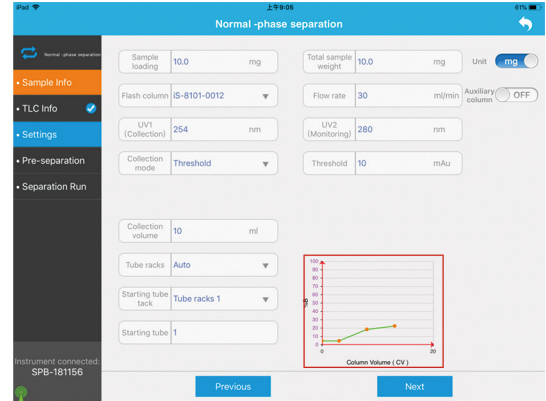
iPad
上午9:05
61%

Normal -phase separation

Normal -phase separation

• Sample Info
• TLC Info
• Settings
• Pre-separation
• Separation Run

Instrument connected:
SPB-181156

Sample loading | 10.0 | mg
Total sample weight | 10.0 | mg
Unit | mg
Flash column | iS-8101-0012
Flow rate | 30 | ml/min
Auxiliary column | OFF
UV1 (Collection) | 254 | nm
UV2 (Monitoring) | 280 | nm
Collection mode | Threshold
Threshold | 10 | mAu

Collection volume | 10 | ml
Tube racks | Auto
Starting tube rack | Tube racks 1
Starting tube | 1

100
90
80
70
60
50
40
30
20
10
0
%B
0
10
20
Column Volume ( CV )

Previous
Next